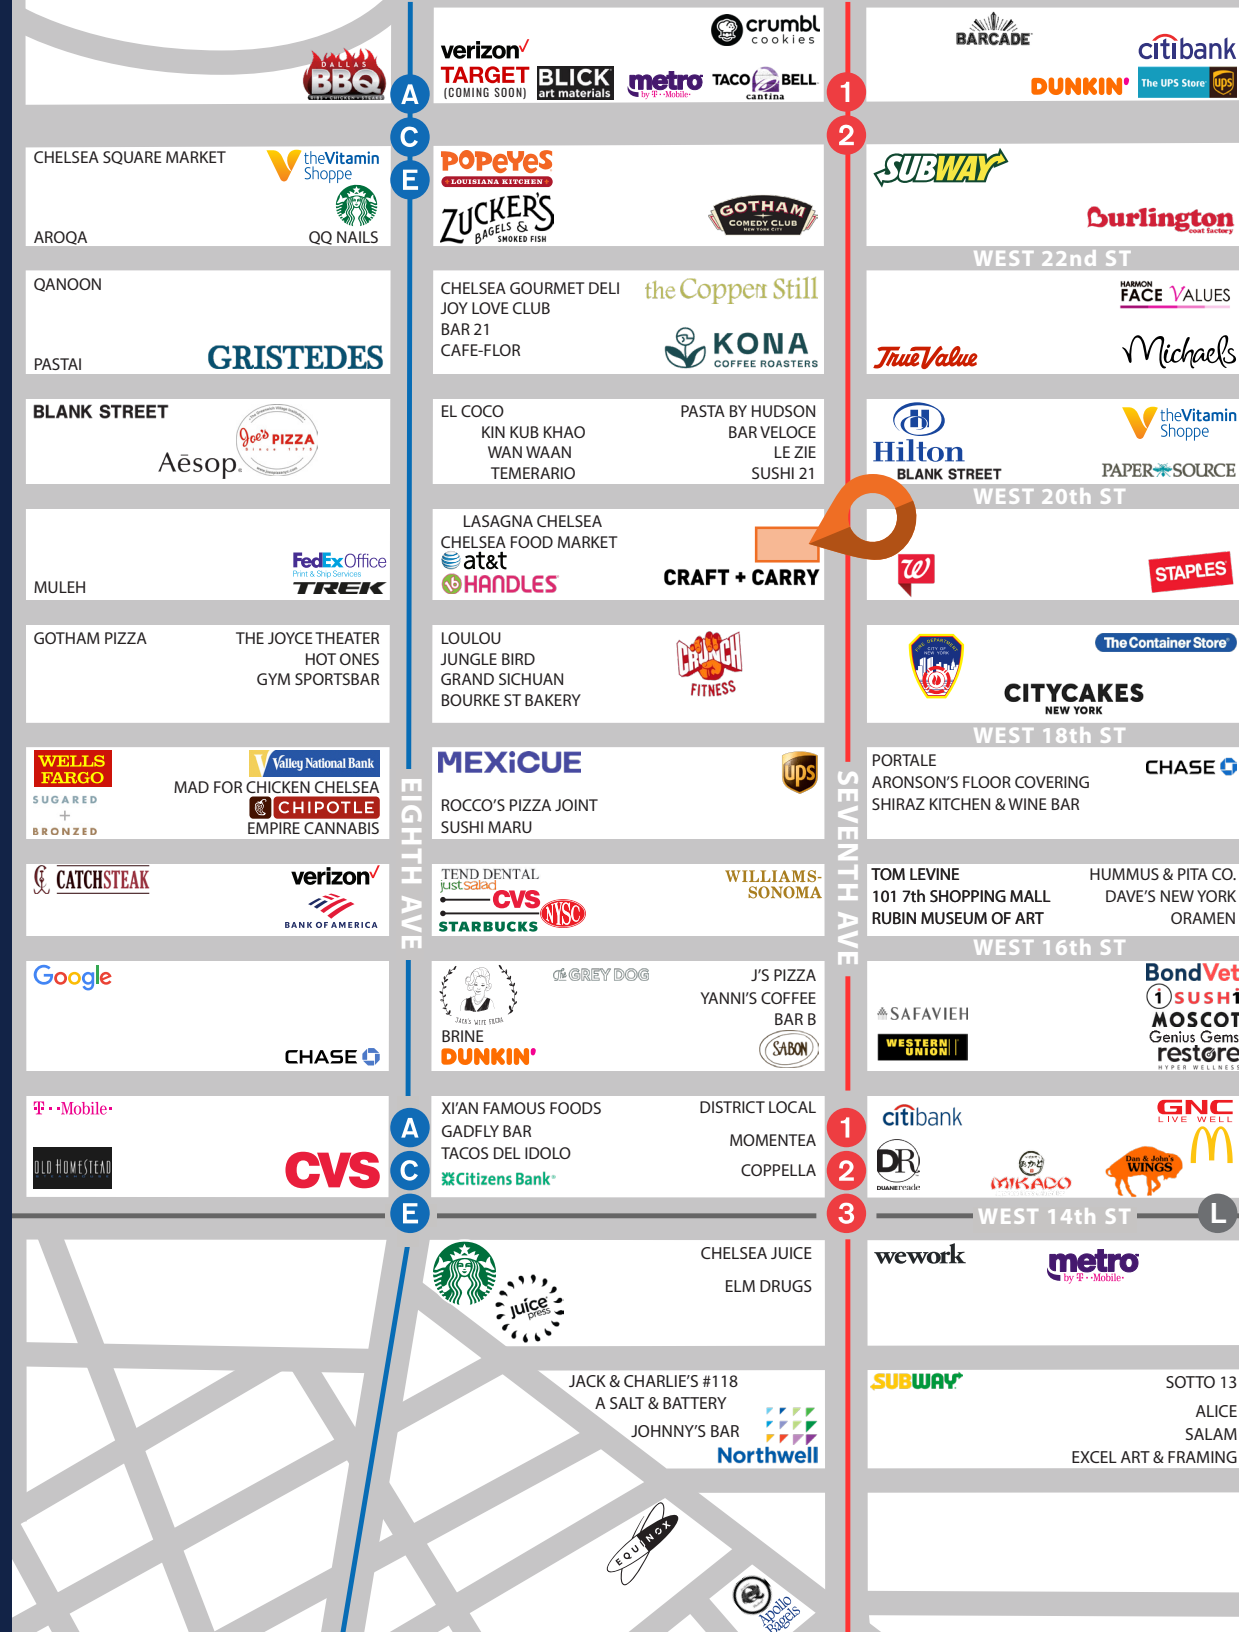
DALLAS BBQ

verizon
TARGET (COMING SOON)
BLICK art materials
crumbl cookies
metro by T-Mobile
TACO BELL cantina

BARCADE
citibank
DUNKIN'
The UPS Store

A
C
E
1
2

CHELSEA SQUARE MARKET
theVitamin Shoppe
AROQA
QQ NAILS

POPEYES LOUISIANA KITCHEN
ZUCKER'S BAGELS & SMOKED FISH
GOTHAM COMEDY CLUB NEW YORK CITY

SUBWAY
Burlington coat factory

WEST 22nd ST

QANOON
PASTAI
GRISTEDES

CHELSEA GOURMET DELI
JOY LOVE CLUB
BAR 21
CAFE-FLOR
the Copper Still
KONA COFFEE ROASTERS

HARMON FACE VALUES
True Value
Michaels

BLANK STREET
Joe's PIZZA
Aēsop.

EL COCO
KIN KUB KHAO
WAN WAAN
TEMERARIO
PASTA BY HUDSON
BAR VELOCE
LE ZIE
SUSHI 21

Hilton
BLANK STREET
theVitamin Shoppe
PAPER SOURCE

WEST 20th ST

MULEH
FedEx Office Print & Ship Services
TREK

LASAGNA CHELSEA
CHELSEA FOOD MARKET
at&t
HANDLES
CRAFT + CARRY

STAPLES

GOTHAM PIZZA
THE JOYCE THEATER
HOT ONES
GYM SPORTSBAR

LOULOU
JUNGLE BIRD
GRAND SICHUAN
BOURKE ST BAKERY
CRUNCH FITNESS

The Container Store
CITYCAKES NEW YORK

WEST 18th ST

WELLS FARGO
SUGARED + BRONZED
Valley National Bank
MAD FOR CHICKEN CHELSEA
CHIPOTLE
EMPIRE CANNABIS

MEXiCUE
ROCCO'S PIZZA JOINT
SUSHI MARU
ups

PORTALE
ARONSON'S FLOOR COVERING
SHIRAZ KITCHEN & WINE BAR
CHASE

EIGHTH AVE
SEVENTH AVE

CATCHSTEAK
verizon
BANK OF AMERICA

TEND DENTAL
just salad
CVS
NYSC
STARBUCKS
WILLIAMS-SONOMA

TOM LEVINE
101 7th SHOPPING MALL
RUBIN MUSEUM OF ART
HUMMUS & PITA CO.
DAVE'S NEW YORK
ORAMEN

WEST 16th ST

Google
CHASE

BRINE
DUNKIN'
GREY DOG
J'S PIZZA
YANNI'S COFFEE
BAR B
SABON

BondVet
1 SUSHI
MOSCOT
Genius Gems
restore HYPER WELLNESS
SAFAVIEH
WESTERN UNION

T-Mobile
OLD HOMESTEAD
CVS

XI'AN FAMOUS FOODS
GADFLY BAR
TACOS DEL IDOLO
Citizens Bank
DISTRICT LOCAL
MOMENTEA
COPPELLA

citibank
DR DUANE reade
MIKADO
Dan & John's WINGS
GNC LIVE WELL

A
C
E
1
2
3
L

WEST 14th ST

juice press
CHELSEA JUICE
ELM DRUGS

wework
metro by T-Mobile

JACK & CHARLIE'S #118
A SALT & BATTERY
JOHNNY'S BAR
Northwell

SUBWAY
SOTTO 13
ALICE
SALAM
EXCEL ART & FRAMING

EQUINOX
Apollo Bagels